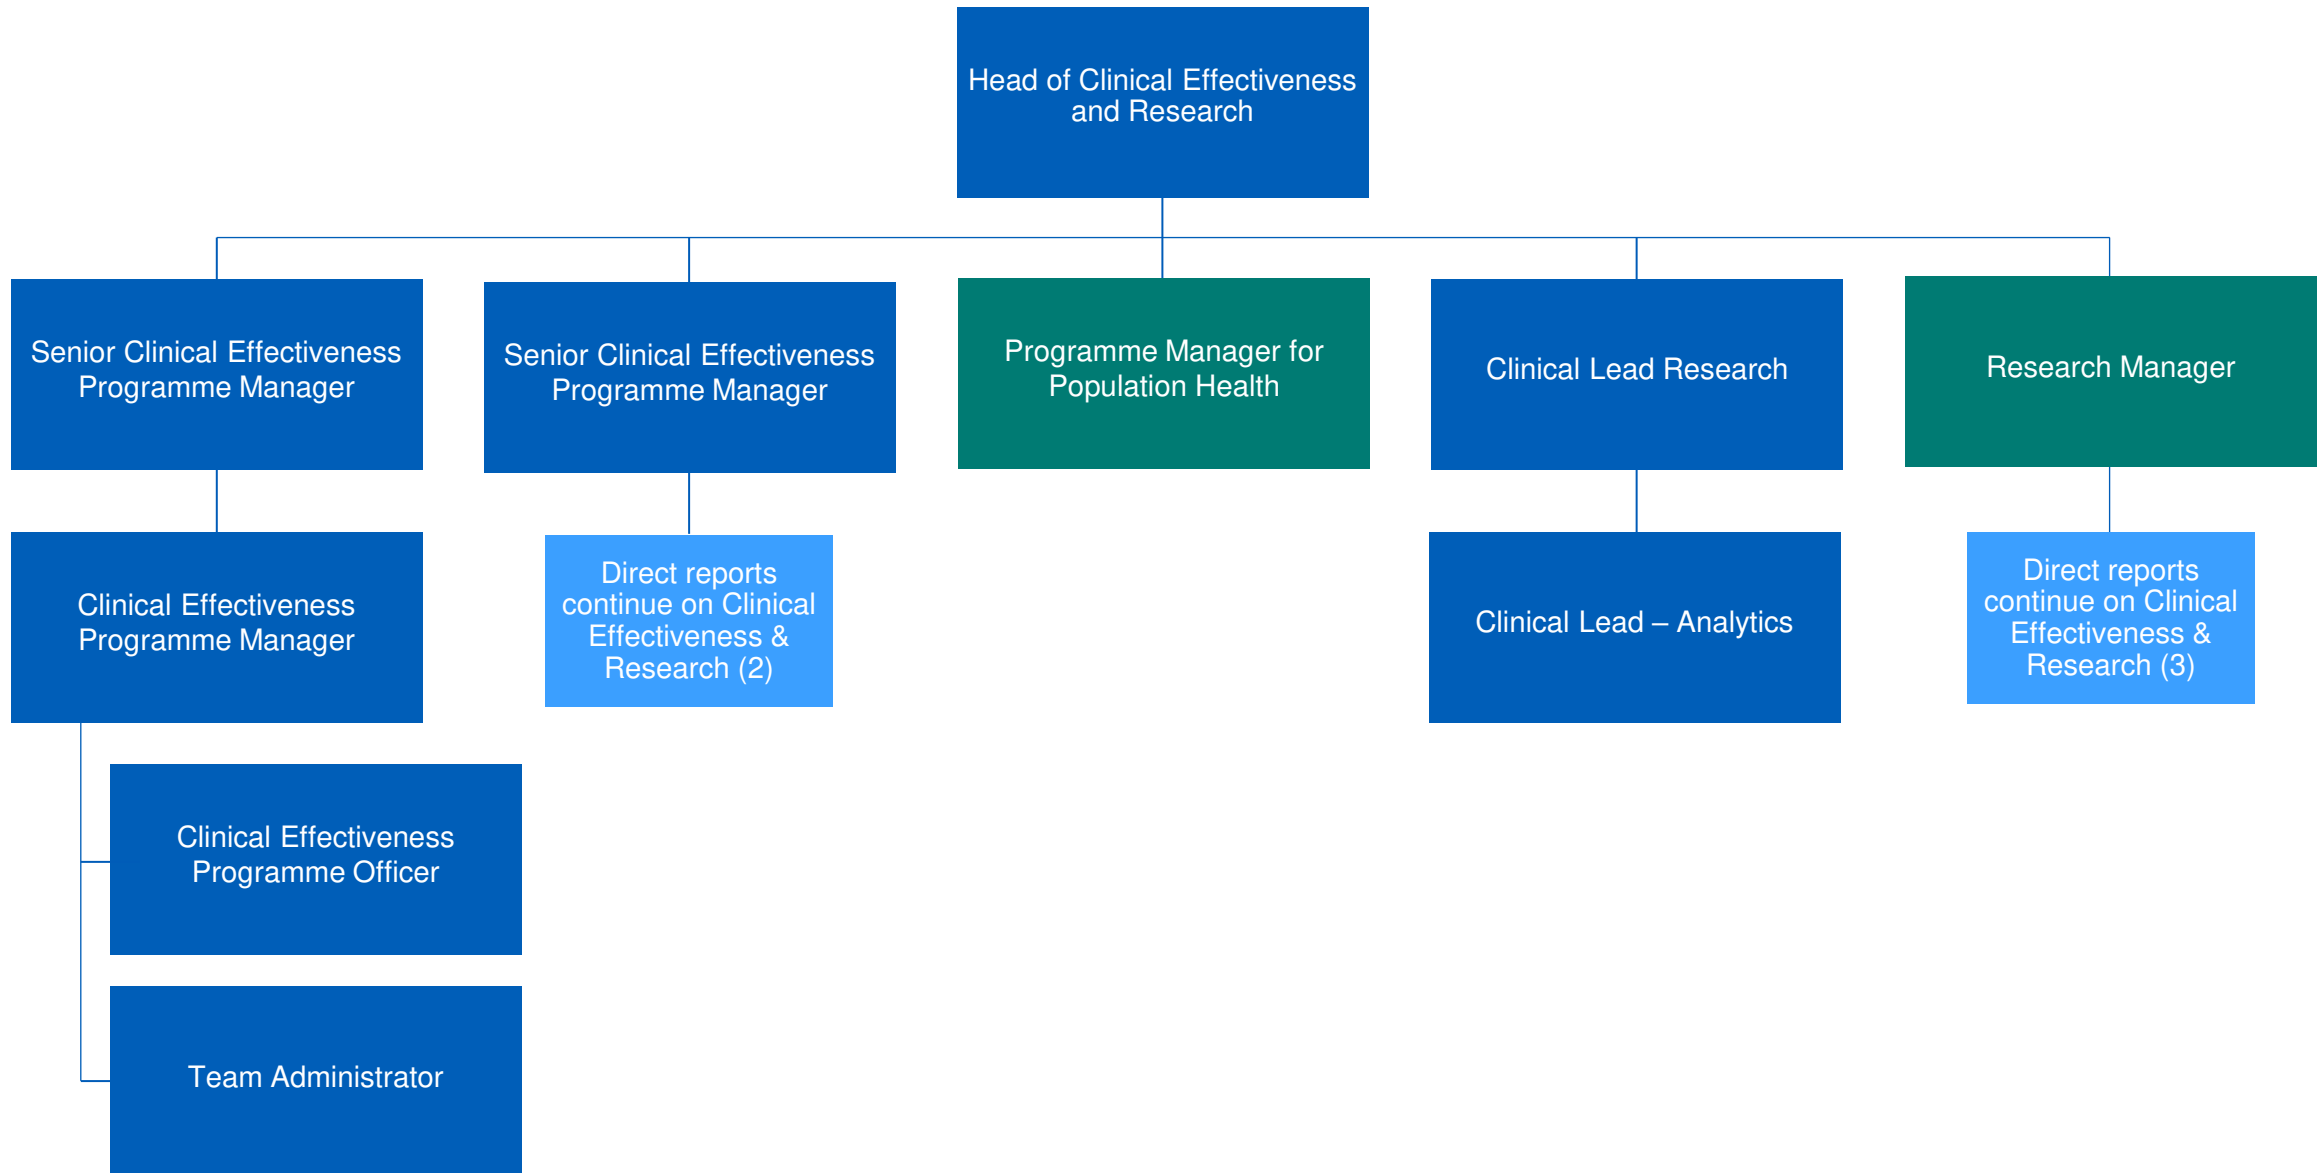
Head of Clinical Effectiveness and Research

Senior Clinical Effectiveness Programme Manager

Senior Clinical Effectiveness Programme Manager

Programme Manager for Population Health

Clinical Lead Research

Research Manager

Clinical Effectiveness Programme Manager

Direct reports continue on Clinical Effectiveness & Research (2)

Clinical Lead – Analytics

Direct reports continue on Clinical Effectiveness & Research (3)

Clinical Effectiveness Programme Officer

Team Administrator